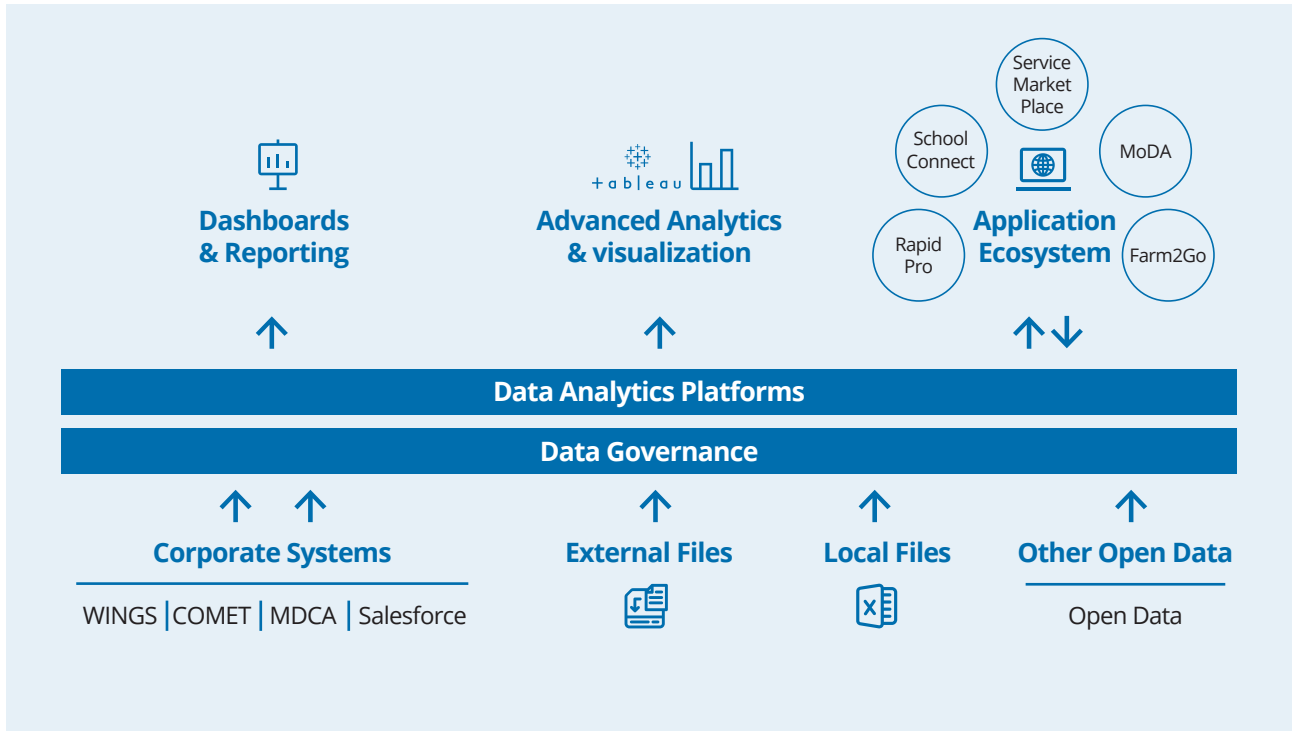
Service Market Place

School Connect

MoDA

+ a b | e a u

Dashboards & Reporting

Advanced Analytics & visualization

Rapid Pro

Application Ecosystem

Farm2Go

Data Analytics Platforms

Data Governance

Corporate Systems

WINGS | COMET | MDCA | Salesforce

External Files

Local Files

Other Open Data

Open Data